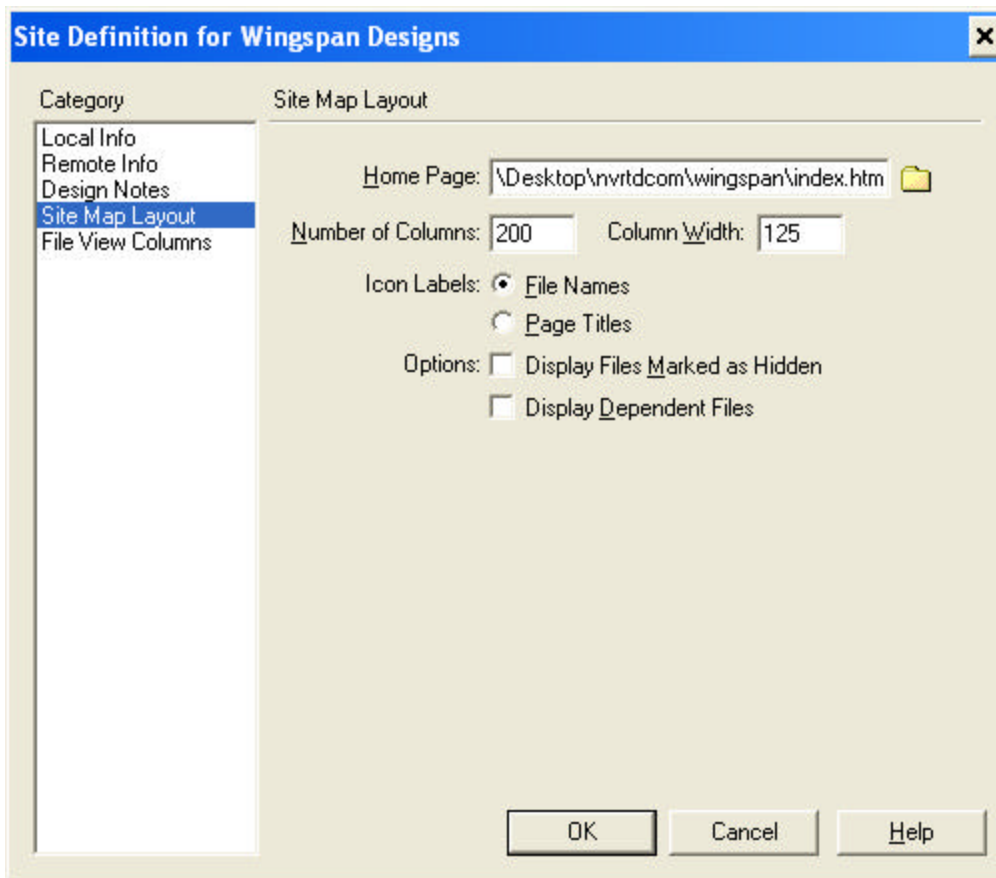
Site Definition for Wingspan Designs

×

Category

Local Info
Remote Info
Design Notes
Site Map Layout
File View Columns

Site Map Layout

Home Page: \Desktop\nvrtdcom\wingspan\index.htm

Number of Columns: 200

Column Width: 125

Icon Labels: File Names

Page Titles

Options: Display Files Marked as Hidden

Display Dependent Files

OK

Cancel

Help